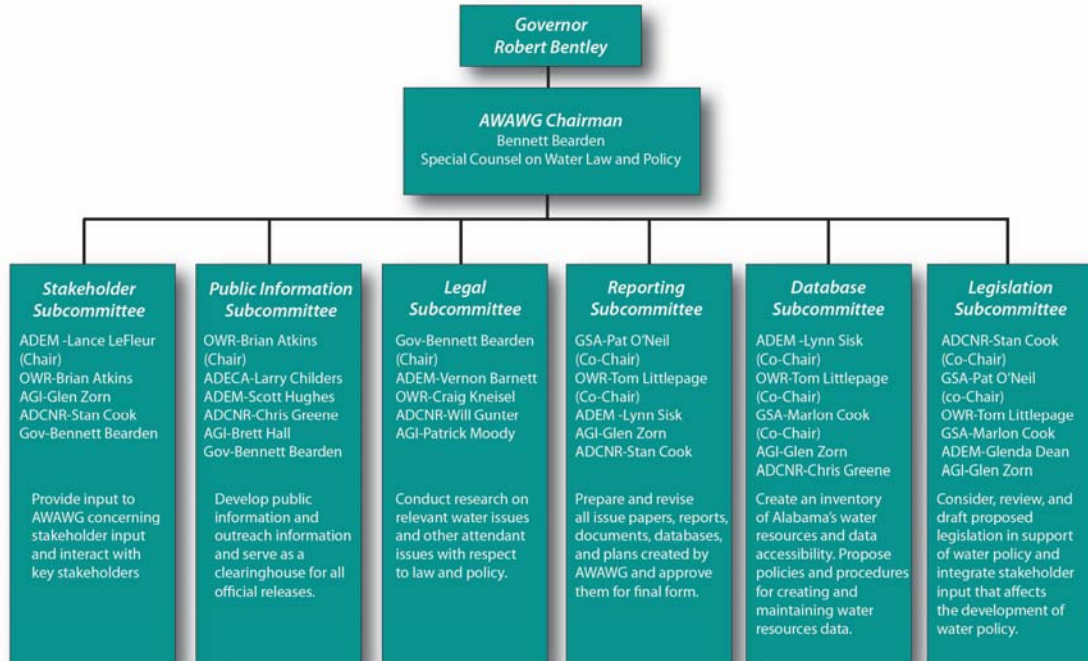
Governor
Robert Bentley

AWAWG Chairman
Bennett Bearden
Special Counsel on Water Law and Policy

Stakeholder Subcommittee
ADEM -Lance LeFleur (Chair)
OWR-Brian Atkins
AGI-Glen Zorn
ADCNR-Stan Cook
Gov-Bennett Bearden

Provide input to AWAWG concerning stakeholder input and interact with key stakeholders

Public Information Subcommittee
OWR-Brian Atkins (Chair)
ADECA-Larry Childers
ADEM-Scott Hughes
ADCNR-Chris Greene
AGI-Brett Hall
Gov-Bennett Bearden

Develop public information and outreach information and serve as a clearinghouse for all official releases.

Legal Subcommittee
Gov-Bennett Bearden (Chair)
ADEM-Vernon Barnett
OWR-Craig Kneisel
ADCNR-Will Gunter
AGI-Patrick Moody

Conduct research on relevant water issues and other attendant issues with respect to law and policy.

Reporting Subcommittee
GSA-Pat O'Neil (Co-Chair)
OWR-Tom Littlepage (Co-Chair)
ADEM -Lynn Sisk
AGI-Glen Zorn
ADCNR-Stan Cook

Prepare and revise all issue papers, reports, documents, databases, and plans created by AWAWG and approve them for final form.

Database Subcommittee
ADEM -Lynn Sisk (Co-Chair)
OWR-Tom Littlepage (Co-Chair)
GSA-Marlon Cook (Co-Chair)
AGI-Glen Zorn
ADCNR-Chris Greene

Create an inventory of Alabama's water resources and data accessibility. Propose policies and procedures for creating and maintaining water resources data.

Legislation Subcommittee
ADCNR-Stan Cook (Co-Chair)
GSA-Pat O'Neil (co-Chair)
OWR-Tom Littlepage
GSA-Marlon Cook
ADEM-Glenda Dean
AGI-Glen Zorn

Consider, review, and draft proposed legislation in support of water policy and integrate stakeholder input that affects the development of water policy.